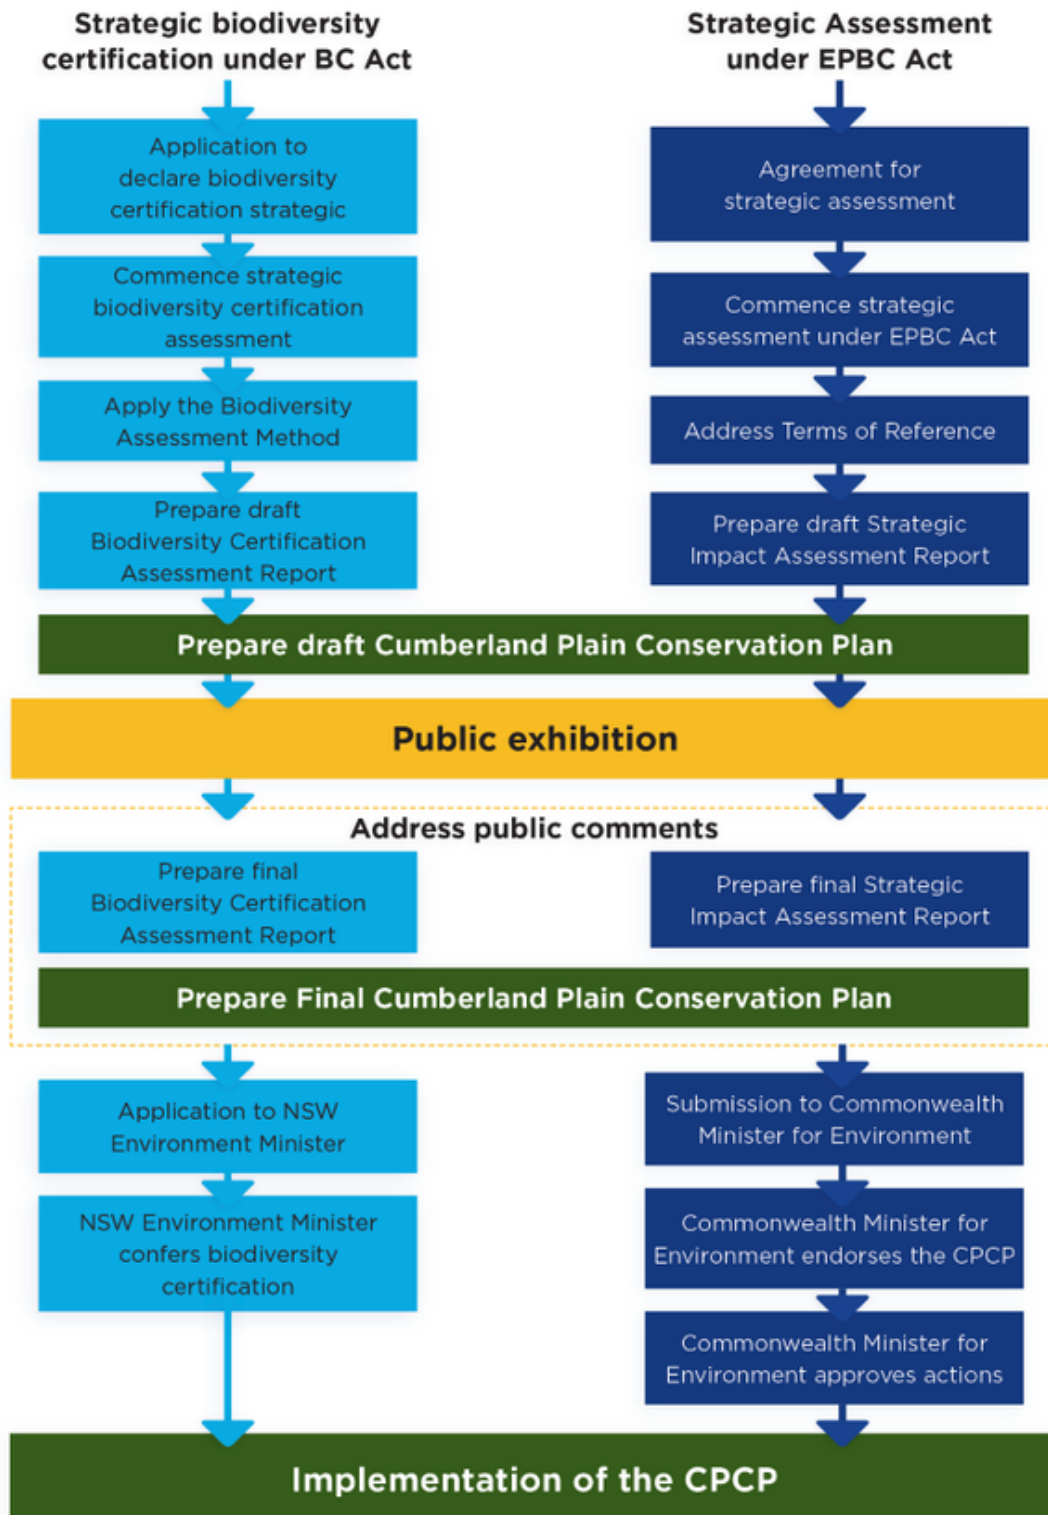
Strategic biodiversity certification under BC Act

Application to declare biodiversity certification strategic

Commence strategic biodiversity certification assessment

Apply the Biodiversity Assessment Method

Prepare draft Biodiversity Certification Assessment Report

Strategic Assessment under EPBC Act

Agreement for strategic assessment

Commence strategic assessment under EPBC Act

Address Terms of Reference

Prepare draft Strategic Impact Assessment Report

Prepare draft Cumberland Plain Conservation Plan

Public exhibition

Address public comments

Prepare final Biodiversity Certification Assessment Report

Prepare final Strategic Impact Assessment Report

Prepare Final Cumberland Plain Conservation Plan

Application to NSW Environment Minister

NSW Environment Minister confers biodiversity certification

Submission to Commonwealth Minister for Environment

Commonwealth Minister for Environment endorses the CPCP

Commonwealth Minister for Environment approves actions

Implementation of the CPCP